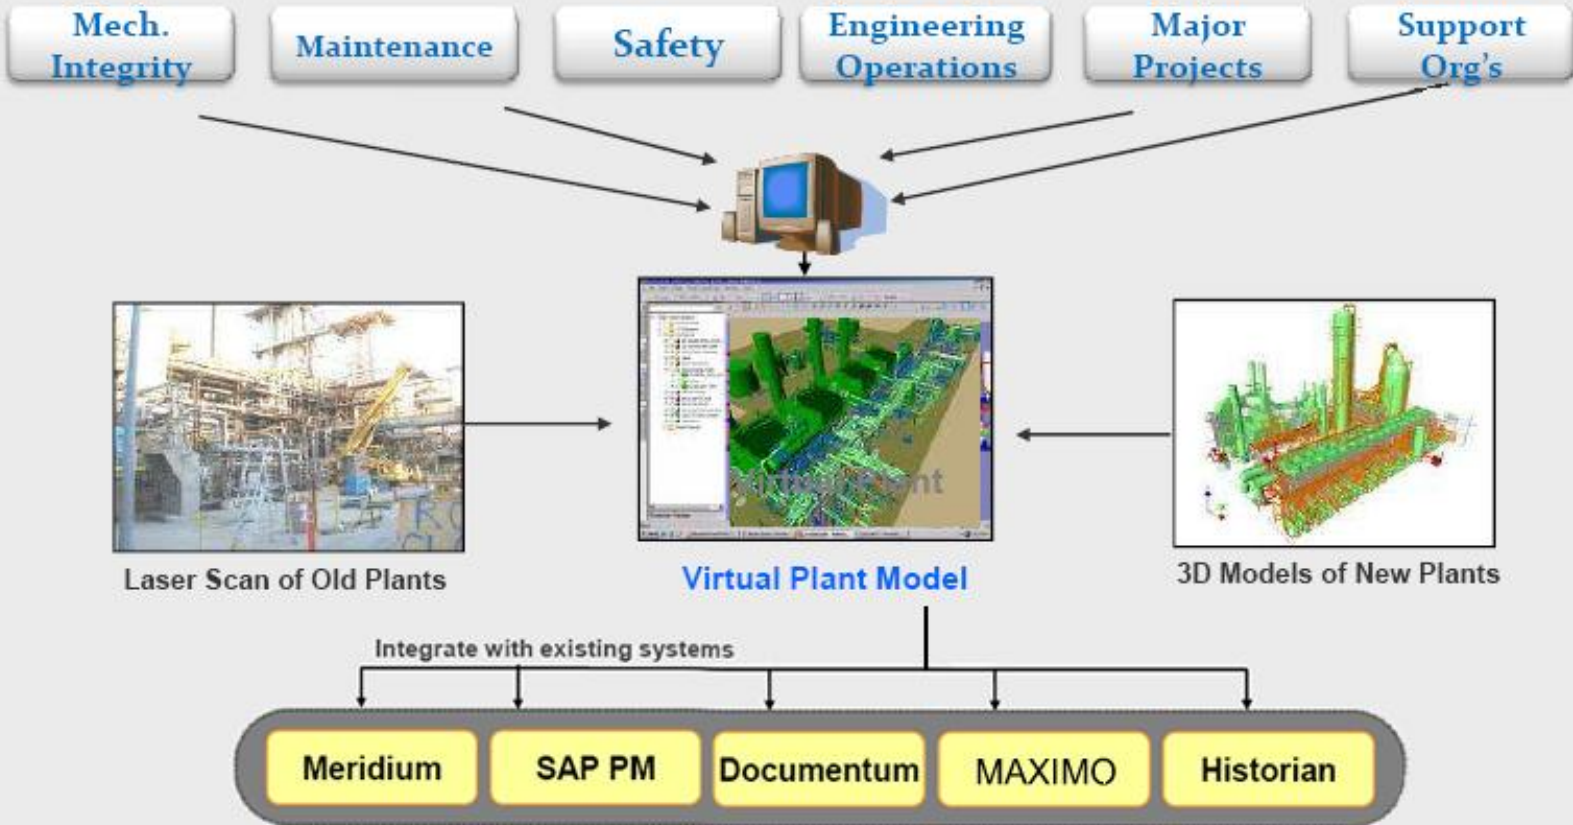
Mech. Integrity

Maintenance

Safety

Engineering Operations

Major Projects

Support Org's

Laser Scan of Old Plants

Virtual Plant Model

3D Models of New Plants

Integrate with existing systems

Meridium

SAP PM

Documentum

MAXIMO

Historian